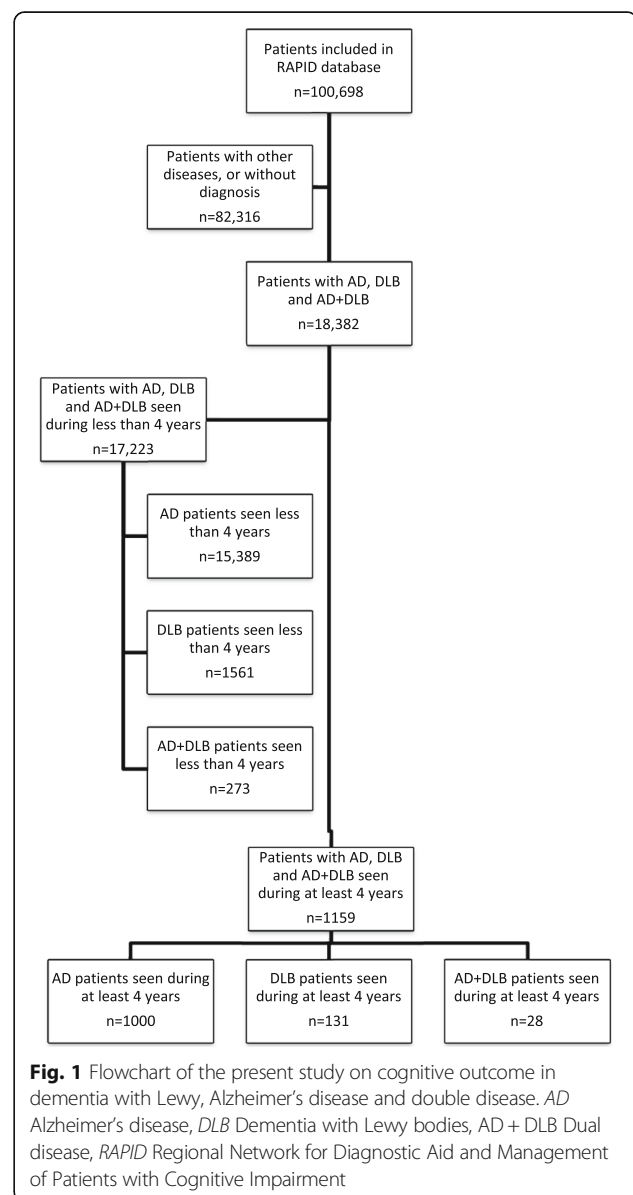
Patients included in RAPID database
n=100,698

Patients with other diseases, or without diagnosis
n=82,316

Patients with AD, DLB and AD+DLB
n=18,382

Patients with AD, DLB and AD+DLB seen during less than 4 years
n=17,223

AD patients seen less than 4 years
n=15,389

DLB patients seen less than 4 years
n=1561

AD+DLB patients seen less than 4 years
n=273

Patients with AD, DLB and AD+DLB seen during at least 4 years
n=1159

AD patients seen during at least 4 years
n=1000

DLB patients seen during at least 4 years
n=131

AD+DLB patients seen during at least 4 years
n=28

**Fig. 1** Flowchart of the present study on cognitive outcome in dementia with Lewy, Alzheimer's disease and double disease. *AD* Alzheimer's disease, *DLB* Dementia with Lewy bodies, AD + DLB Dual disease, *RAPID* Regional Network for Diagnostic Aid and Management of Patients with Cognitive Impairment